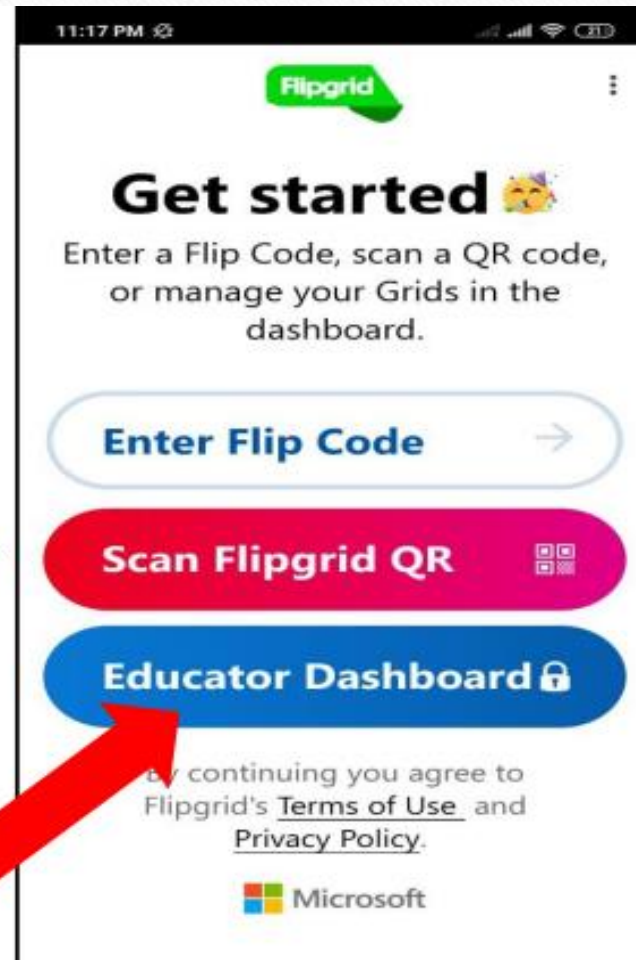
11:17 PM

21

Flipgrid

Get started

Enter a Flip Code, scan a QR code, or manage your Grids in the dashboard.

Enter Flip Code

Scan Flipgrid QR

Educator Dashboard

By continuing you agree to Flipgrid's Terms of Use and Privacy Policy.

Microsoft